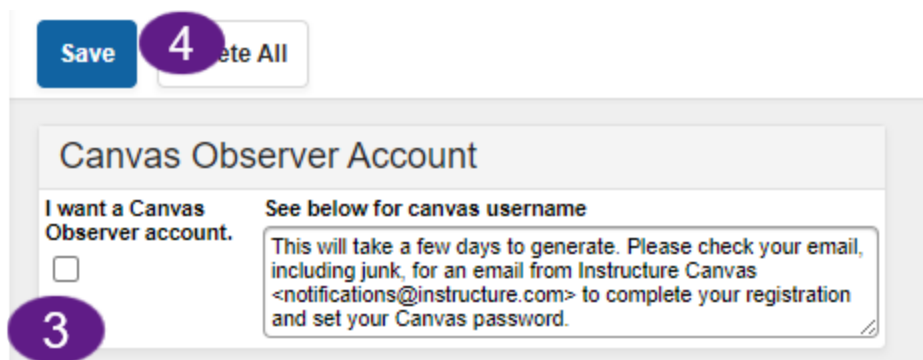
Save 4 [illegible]ete All

Canvas Observer Account

I want a Canvas Observer account.

See below for canvas username

This will take a few days to generate. Please check your email, including junk, for an email from Instructure Canvas <notifications@instructure.com> to complete your registration and set your Canvas password.

3